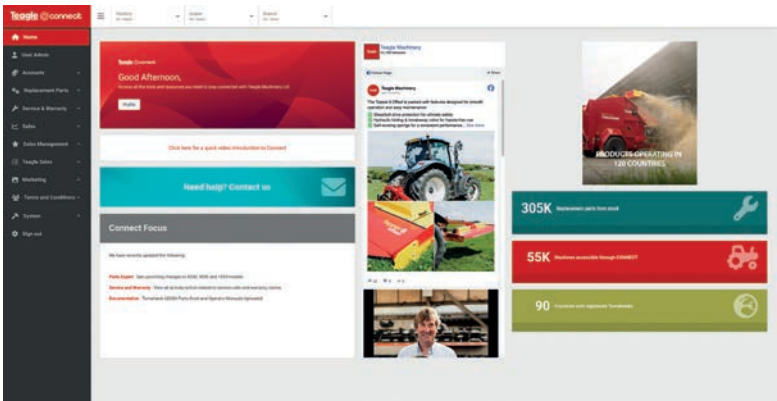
Teagle @connect

Home
User Admin
Accounts
Replacement Parts
Service & Warranty
Sales
Sales Management
Teagle Sales
Marketing
Terms and Conditions
System
Sign out

Teagle Connect
Good Afternoon,
Access all the tools and resources you need to stay connected with Teagle Machinery Ltd
Profile

Click here for a quick video introduction to Connect

Need help? Contact us

Connect Focus

We have recently updated the following:

Parts Expert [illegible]
Service and Warranty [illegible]
Documentation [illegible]

Teagle Machinery

PRODUCTS OPERATING IN 120 COUNTRIES

305K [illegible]

55K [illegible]

90 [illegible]